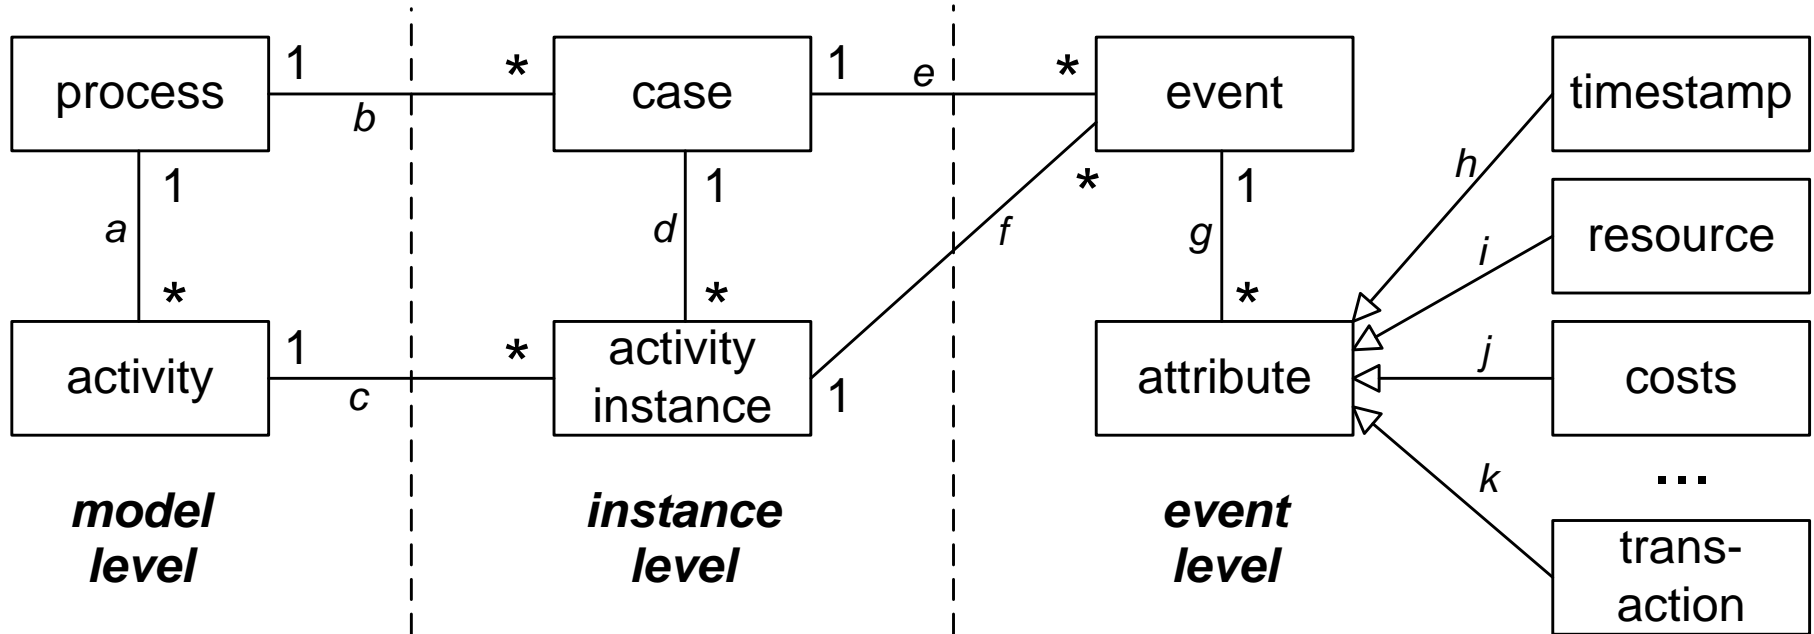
process 1 b * case 1 e * event timestamp

1 a * 1 d * * f 1 g * h

activity 1 c * activity instance 1 attribute i resource

j costs

k ...

trans-action

**model level**

**instance level**

**event level**